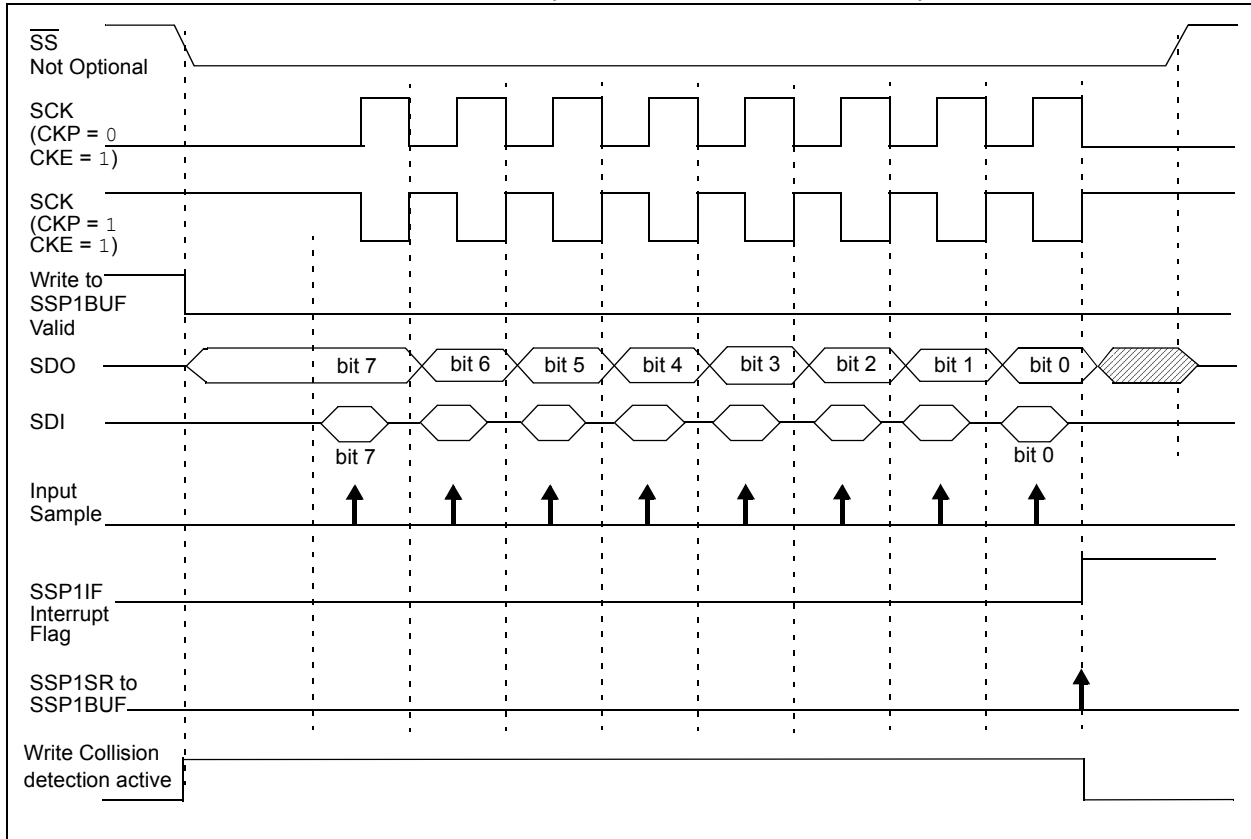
$\overline{SS}$
Not Optional

SCK
(CKP = 0
CKE = 1)

SCK
(CKP = 1
CKE = 1)

Write to
SSP1BUF

Valid

SDO

bit 7 bit 6 bit 5 bit 4 bit 3 bit 2 bit 1 bit 0

SDI

bit 7 bit 0

Input
Sample

SSP1IF
Interrupt
Flag

SSP1SR to
SSP1BUF

Write Collision
detection active